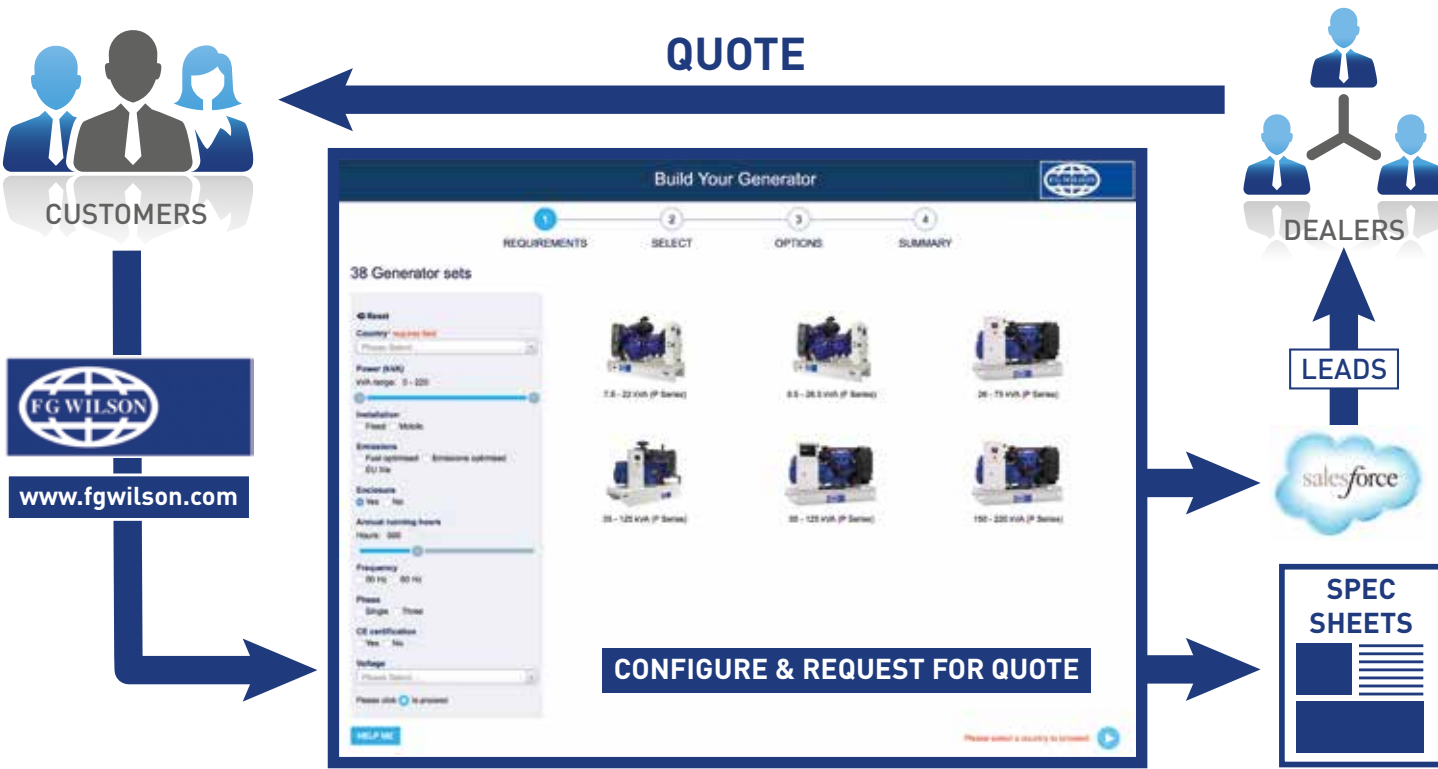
QUOTE

CUSTOMERS

DEALERS

Build Your Generator

1 REQUIREMENTS 2 SELECT 3 OPTIONS 4 SUMMARY

38 Generator sets

Reset

Country* requires field

Please Select

Power (kVA)
kVA range: 0 - 220

Installation
Fixed Mobile

Emissions
Fuel optimised Emissions optimised
EU IIIa

Enclosure
Yes No

Annual running hours
Hours: 500

Frequency
50 Hz 60 Hz

Phase
Single Three

CE certification
Yes No

Voltage
Please Select

Please click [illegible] to proceed

HELP ME

7.5 - 22 kVA (P Series)

8.5 - 26.5 kVA (P Series)

26 - 75 kVA (P Series)

35 - 125 kVA (P Series)

50 - 125 kVA (P Series)

150 - 220 kVA (P Series)

Please select a country to proceed

FG WILSON

www.fgwilson.com

LEADS

salesforce

SPEC SHEETS

CONFIGURE & REQUEST FOR QUOTE